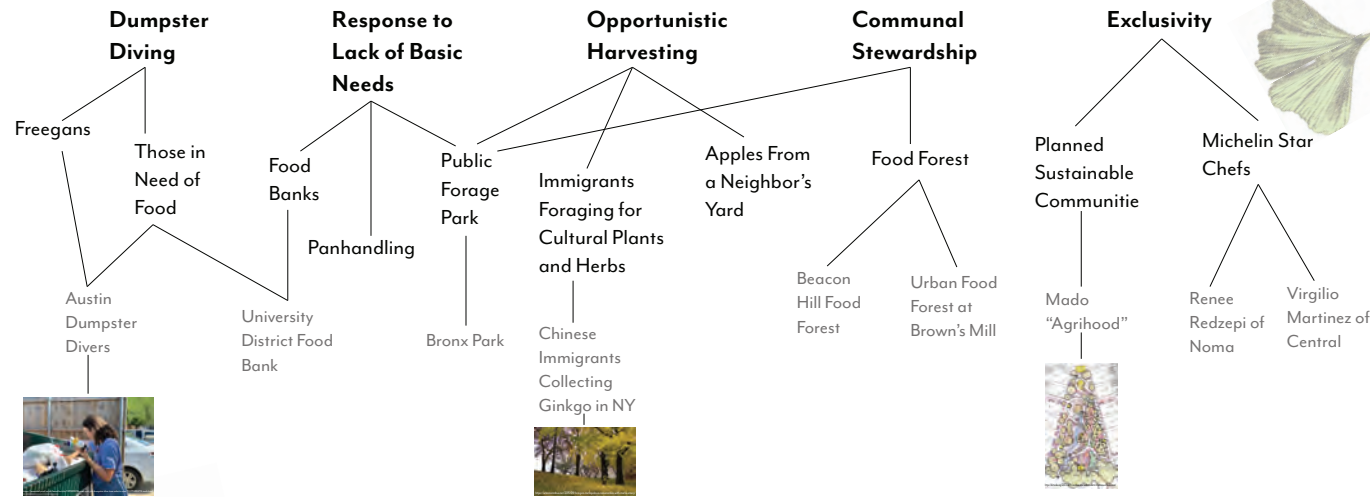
Dumpster Diving

Response to Lack of Basic Needs

Opportunistic Harvesting

Communal Stewardship

Exclusivity

Freegans

Those in Need of Food

Food Banks

Panhandling

Public Forage Park

Immigrants Foraging for Cultural Plants and Herbs

Apples From a Neighbor's Yard

Food Forest

Planned Sustainable Communitie

Michelin Star Chefs

Austin Dumpster Divers

University District Food Bank

Bronx Park

Chinese Immigrants Collecting Ginkgo in NY

Beacon Hill Food Forest

Urban Food Forest at Brown's Mill

Mado "Agrihood"

Renee Redzepi of Noma

Virgilio Martinez of Central